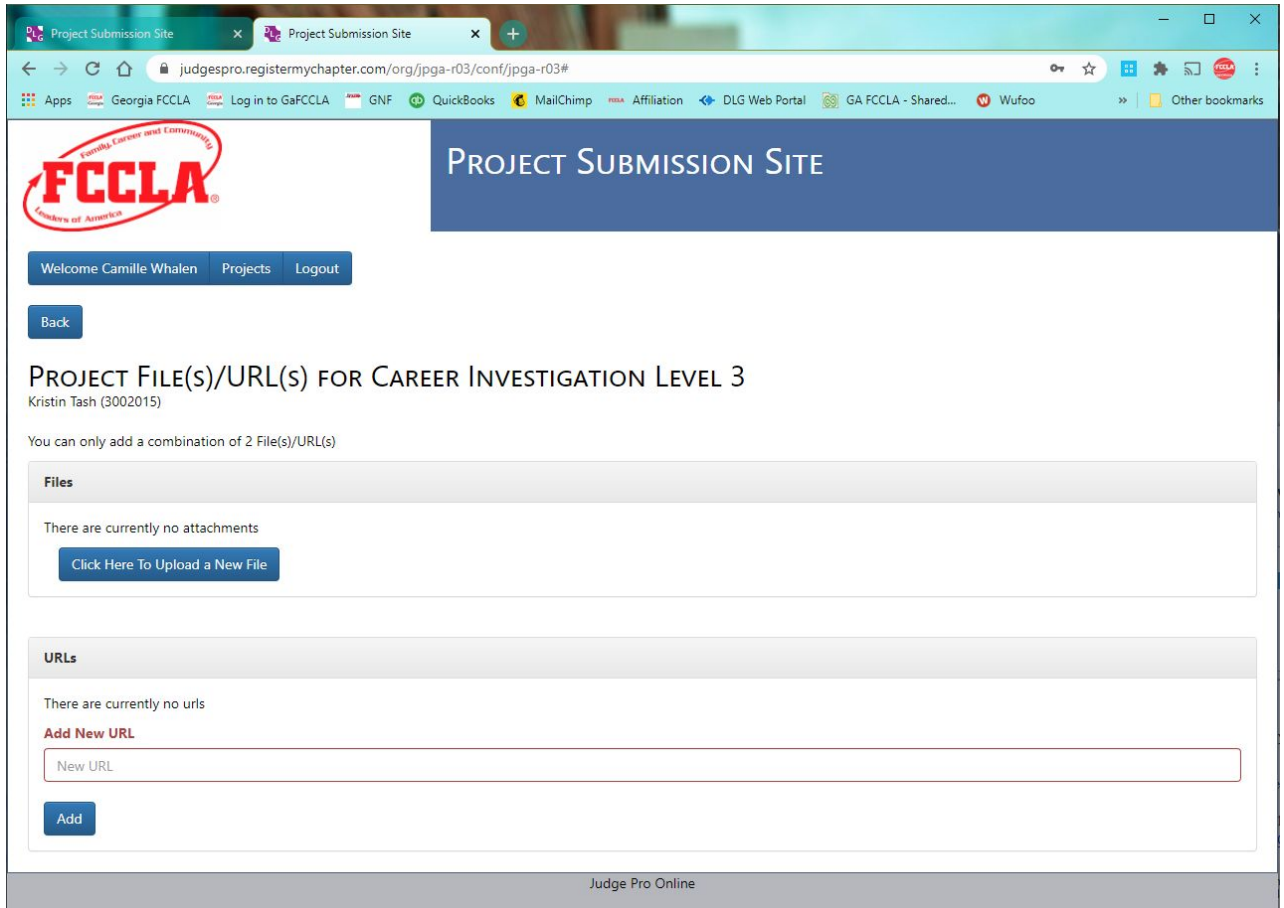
Project Submission Site
Project Submission Site

judgespro.registermychapter.com/org/jpga-r03/conf/jpga-r03#

Apps Georgia FCCLA Log in to GaFCCLA GNF QuickBooks MailChimp Affiliation DLG Web Portal GA FCCLA - Shared... Wufoo » Other bookmarks

Family, Career and Community Leaders of America FCCLA

PROJECT SUBMISSION SITE

Welcome Camille Whalen Projects Logout

Back

PROJECT FILE(S)/URL(S) FOR CAREER INVESTIGATION LEVEL 3
Kristin Tash (3002015)

You can only add a combination of 2 File(s)/URL(s)

Files

There are currently no attachments

Click Here To Upload a New File

URLs

There are currently no urls

Add New URL

New URL

Add

Judge Pro Online